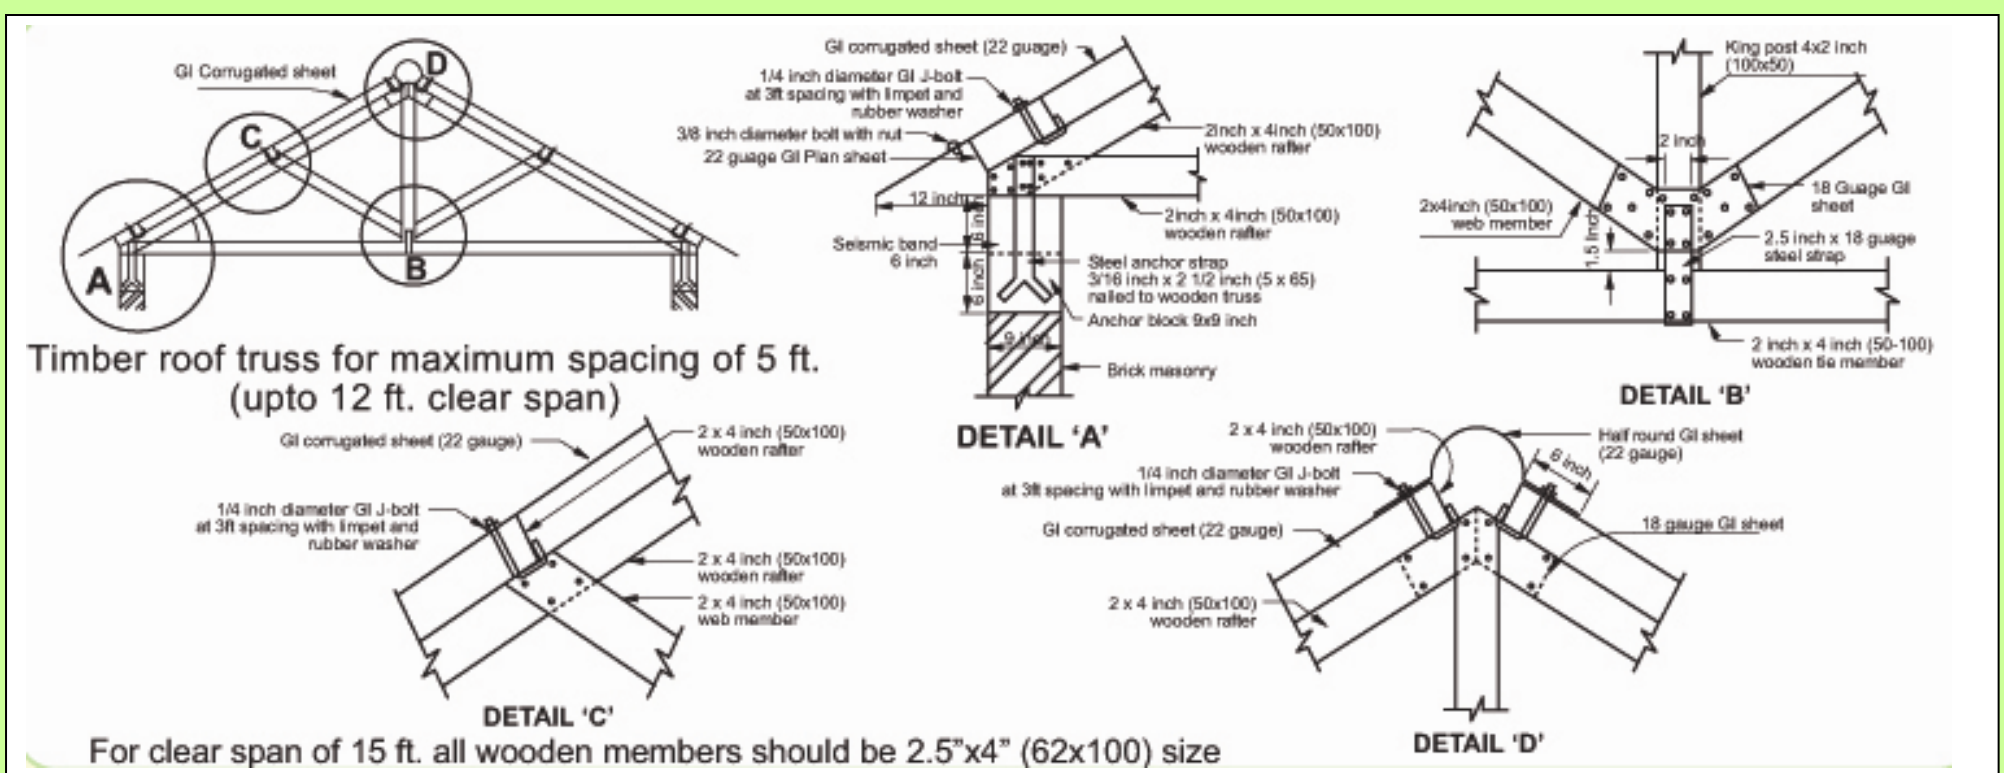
GI Corrugated sheet

D

C

A

B

Timber roof truss for maximum spacing of 5 ft. (upto 12 ft. clear span)

GI corrugated sheet (22 guage)

1/4 inch diameter GI J-bolt at 3ft spacing with limpet and rubber washer

3/8 inch diameter bolt with nut

22 guage GI Plan sheet

2inch x 4inch (50x100) wooden rafter

12 inch

3 inch

2inch x 4inch (50x100) wooden rafter

Seismic band 6 inch

6 inch

Steel anchor strap 3/16 inch x 2 1/2 inch (5 x 65) nailed to wooden truss

Anchor block 9x9 inch

9 inch

Brick masonry

DETAIL 'A'

King post 4x2 inch (100x50)

2 inch

18 Guage GI sheet

2x4inch (50x100) web member

1.5 inch

2.5 inch x 18 guage steel strap

2 inch x 4 inch (50-100) wooden tie member

DETAIL 'B'

GI corrugated sheet (22 gauge)

2 x 4 inch (50x100) wooden rafter

1/4 inch diameter GI J-bolt at 3ft spacing with limpet and rubber washer

2 x 4 inch (50x100) wooden rafter

2 x 4 inch (50x100) web member

DETAIL 'C'

2 x 4 inch (50x100) wooden rafter

Half round GI sheet (22 gauge)

6 inch

1/4 inch diameter GI J-bolt at 3ft spacing with limpet and rubber washer

GI corrugated sheet (22 gauge)

18 gauge GI sheet

2 x 4 inch (50x100) wooden rafter

DETAIL 'D'

For clear span of 15 ft. all wooden members should be 2.5"x4" (62x100) size